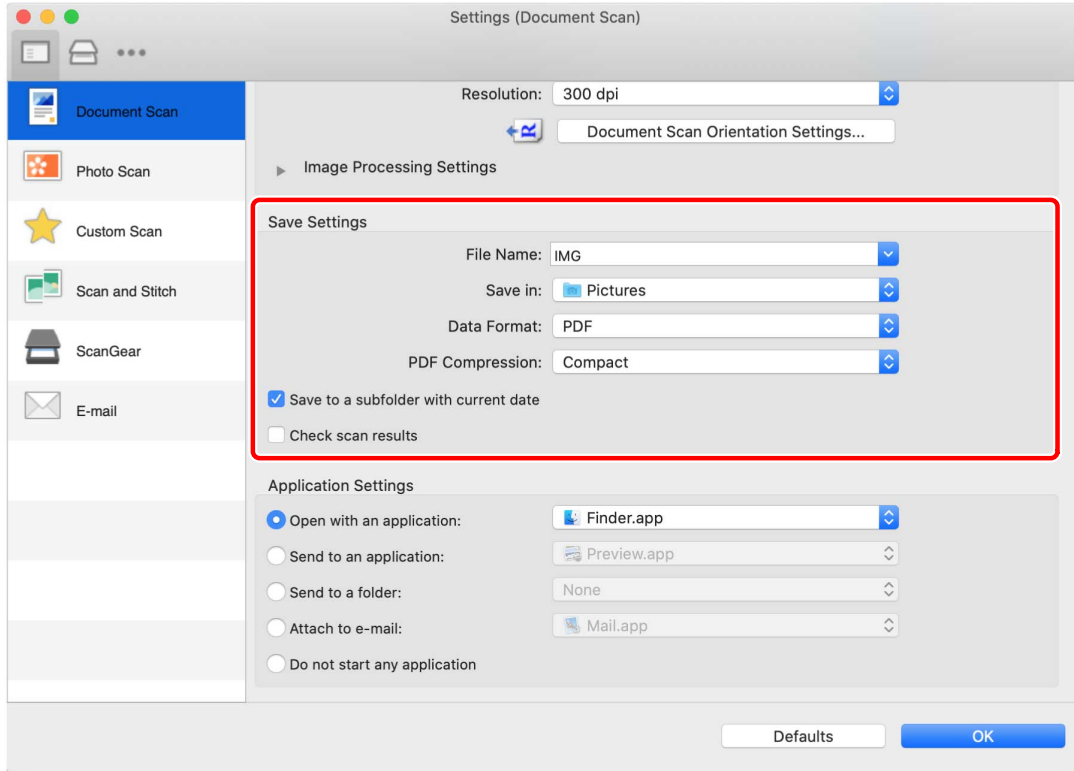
Settings (Document Scan)

Document Scan
Photo Scan
Custom Scan
Scan and Stitch
ScanGear
E-mail

Resolution: 300 dpi
Document Scan Orientation Settings...
Image Processing Settings

Save Settings
File Name: IMG
Save in: Pictures
Data Format: PDF
PDF Compression: Compact
Save to a subfolder with current date
Check scan results

Application Settings
Open with an application: Finder.app
Send to an application: Preview.app
Send to a folder: None
Attach to e-mail: Mail.app
Do not start any application

Defaults
OK